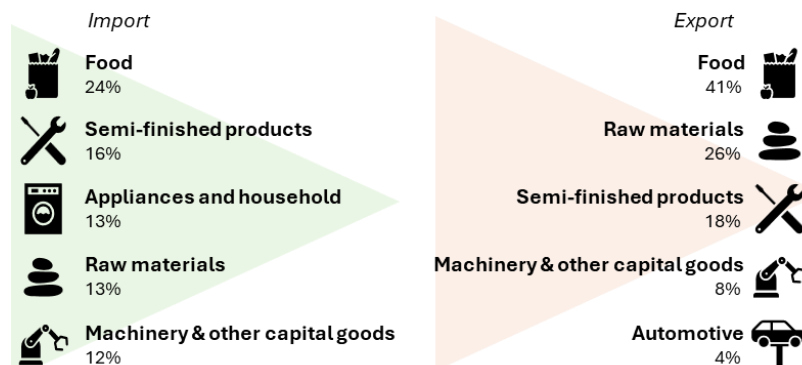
Import

Food
24%

Semi-finished products
16%

Appliances and household
13%

Raw materials
13%

Machinery & other capital goods
12%

Export

Food
41%

Raw materials
26%

Semi-finished products
18%

Machinery & other capital goods
8%

Automotive
4%